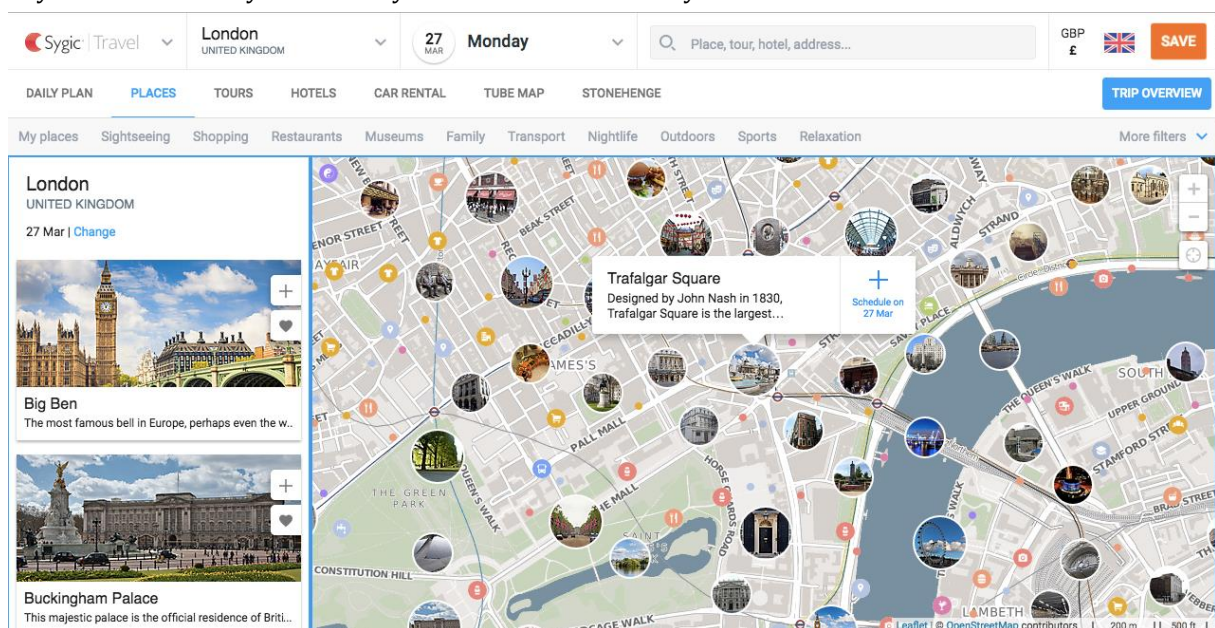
Sygic | Travel

London
UNITED KINGDOM

27
MAR

Monday

Place, tour, hotel, address...

GBP
£

SAVE

DAILY PLAN PLACES TOURS HOTELS CAR RENTAL TUBE MAP STONEHENGE

TRIP OVERVIEW

My places Sightseeing Shopping Restaurants Museums Family Transport Nightlife Outdoors Sports Relaxation More filters

London
UNITED KINGDOM

27 Mar | Change

Big Ben
The most famous bell in Europe, perhaps even the w...

Buckingham Palace
This majestic palace is the official residence of Briti...

Trafalgar Square
Designed by John Nash in 1830, Trafalgar Square is the largest...

Schedule on 27 Mar

BEAK STREET
ENOR STREET
AYFAIR
CCADILLY
AMES'S
PALL MALL
THE MALL
THE GREEN PARK
QUEEN'S WALK
HORSE GUARDS ROAD
SAINT
CONSTITUTION HILL
CAGE WALK
ALDWYCH
STRAND
SAVOY PLACE
THE QUEEN'S WALK
SOUTH
UPPER GROUND
STAMFORD STR
LAMBETH

Leaflet | © OpenStreetMap contributors 200 m 500 ft